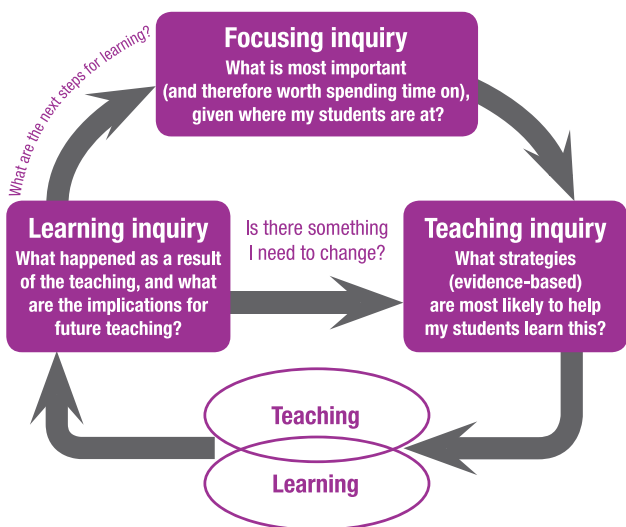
Focusing inquiry
What is most important (and therefore worth spending time on), given where my students are at?

What are the next steps for learning?

Learning inquiry
What happened as a result of the teaching, and what are the implications for future teaching?

Is there something I need to change?

Teaching inquiry
What strategies (evidence-based) are most likely to help my students learn this?

Teaching

Learning